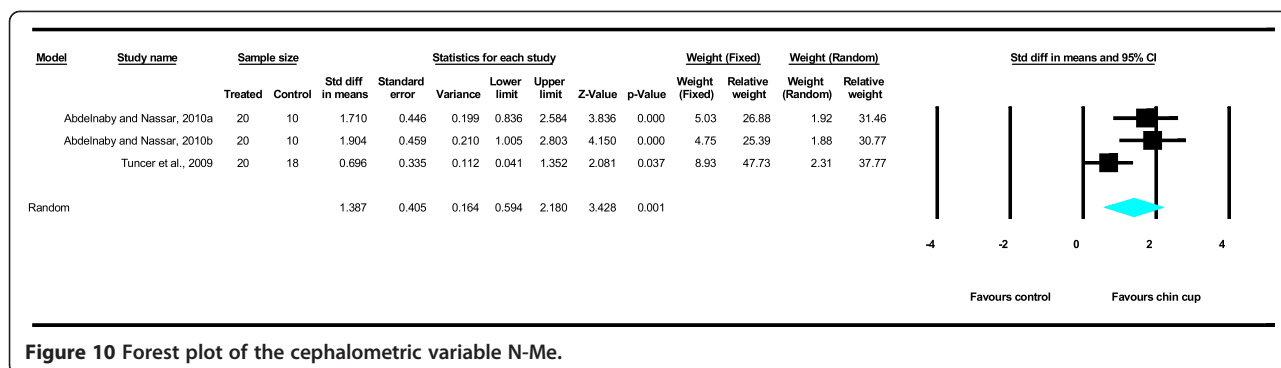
| Model | Study name | Sample size Treated | Sample size Control | Std diff in means | Standard error | Variance | Lower limit | Upper limit | Z-Value | p-Value | Weight (Fixed) | Relative weight | Weight (Random) | Relative weight |
|---|---|---|---|---|---|---|---|---|---|---|---|---|---|---|
| | Abdelnaby and Nassar, 2010a | 20 | 10 | 1.710 | 0.446 | 0.199 | 0.836 | 2.584 | 3.836 | 0.000 | 5.03 | 26.88 | 1.92 | 31.46 |
| | Abdelnaby and Nassar, 2010b | 20 | 10 | 1.904 | 0.459 | 0.210 | 1.005 | 2.803 | 4.150 | 0.000 | 4.75 | 25.39 | 1.88 | 30.77 |
| | Tuncer et al., 2009 | 20 | 18 | 0.696 | 0.335 | 0.112 | 0.041 | 1.352 | 2.081 | 0.037 | 8.93 | 47.73 | 2.31 | 37.77 |
| Random | | | | 1.387 | 0.405 | 0.164 | 0.594 | 2.180 | 3.428 | 0.001 | | | | |

Statistics for each study

Weight (Fixed)

Weight (Random)

Std diff in means and 95% CI

-4 -2 0 2 4

Favours control Favours chin cup

**Figure 10** Forest plot of the cephalometric variable N-Me.